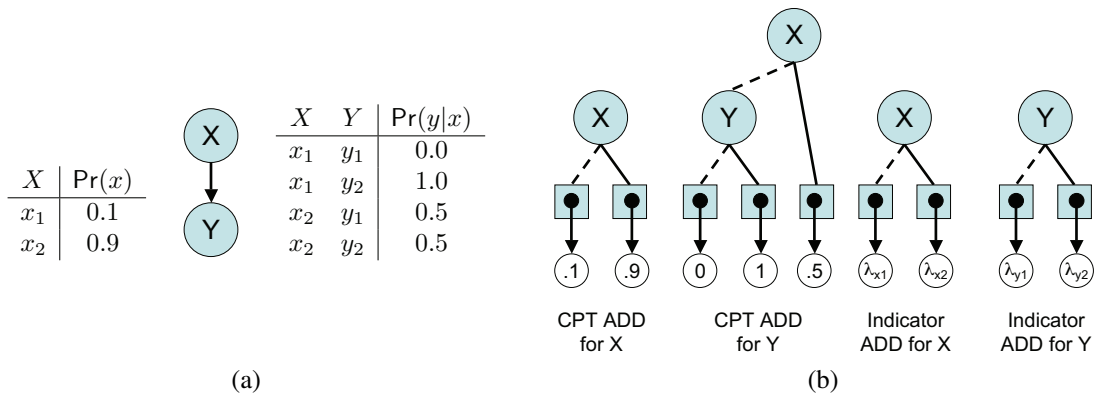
| $X$ | $\Pr(x)$ |
|---|---|
| $x_1$ | 0.1 |
| $x_2$ | 0.9 |

X

Y

| $X$ | $Y$ | $\Pr(y|x)$ |
|---|---|---|
| $x_1$ | $y_1$ | 0.0 |
| $x_1$ | $y_2$ | 1.0 |
| $x_2$ | $y_1$ | 0.5 |
| $x_2$ | $y_2$ | 0.5 |

(a)

X

X

Y

X

Y

.1 .9 0 1 .5 $\lambda_{x1}$ $\lambda_{x2}$ $\lambda_{y1}$ $\lambda_{y2}$

CPT ADD for X

CPT ADD for Y

Indicator ADD for X

Indicator ADD for Y

(b)